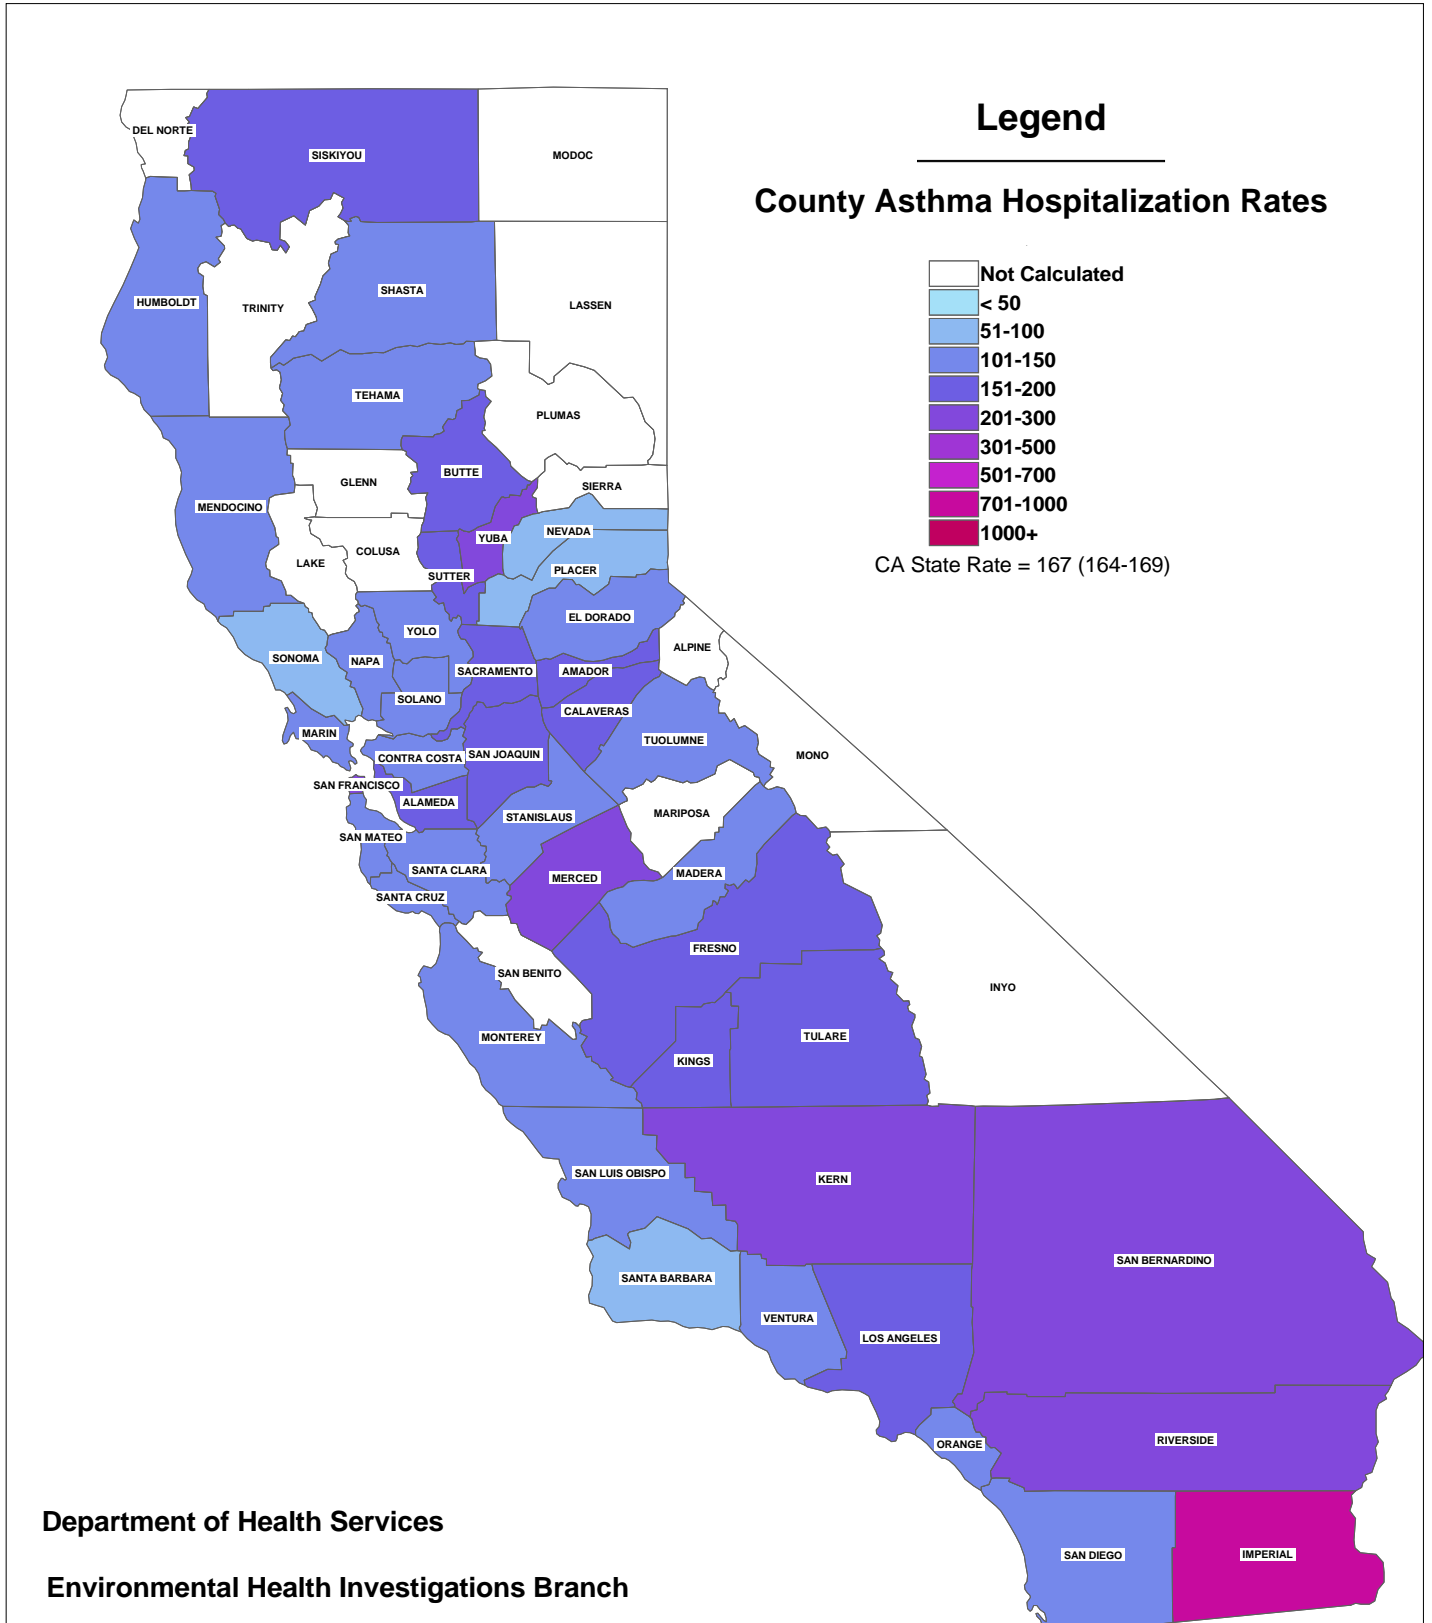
Legend

County Asthma Hospitalization Rates

Not Calculated
< 50
51-100
101-150
151-200
201-300
301-500
501-700
701-1000
1000+

CA State Rate = 167 (164-169)

DEL NORTE
SISKIYOU
MODOC
HUMBOLDT
TRINITY
SHASTA
LASSEN
TEHAMA
PLUMAS
GLENN
BUTTE
SIERRA
MENDOCINO
COLUSA
YUBA
NEVADA
LAKE
SUTTER
PLACER
YOLO
EL DORADO
SONOMA
NAPA
SACRAMENTO
AMADOR
ALPINE
SOLANO
CALAVERAS
MARIN
CONTRA COSTA
SAN JOAQUIN
TUOLUMNE
MONO
SAN FRANCISCO
ALAMEDA
STANISLAUS
MARIPOSA
SAN MATEO
SANTA CLARA
MERCED
MADERA
SANTA CRUZ
FRESNO
SAN BENITO
INYO
MONTEREY
KINGS
TULARE
SAN LUIS OBISPO
KERN
SAN BERNARDINO
SANTA BARBARA
VENTURA
LOS ANGELES
ORANGE
RIVERSIDE
SAN DIEGO
IMPERIAL

Department of Health Services

Environmental Health Investigations Branch